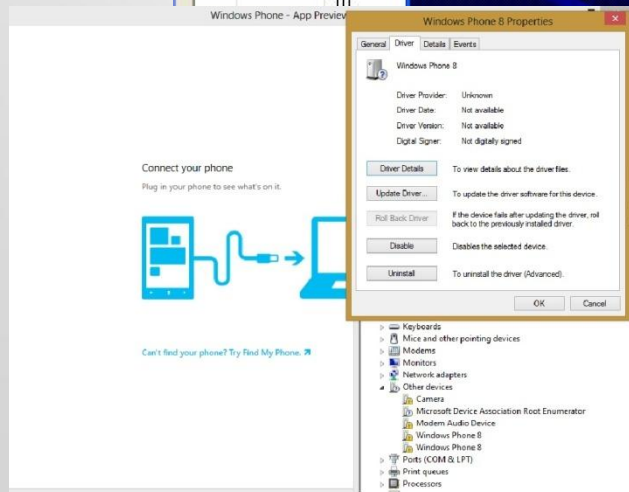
Windows Phone - App Previev

Connect your phone

Plug in your phone to see what's on it.

Can't find your phone? Try Find My Phone.

Windows Phone 8 Properties

General | Driver | Details | Events

Windows Phone 8

Driver Provider: Unknown
Driver Date: Not available
Driver Version: Not available
Digital Signer: Not digitally signed

Driver Details | To view details about the driver files.
Update Driver... | To update the driver software for this device.
Roll Back Driver | If the device fails after updating the driver, roll back to the previously installed driver.
Disable | Disables the selected device.
Uninstall | To uninstall the driver (Advanced).

OK | Cancel

Keyboards
Mice and other pointing devices
Modems
Monitors
Network adapters
Other devices
Camera
Microsoft Device Association Root Enumerator
Modem Audio Device
Windows Phone 8
Windows Phone 8
Ports (COM & LPT)
Print queues
Processors